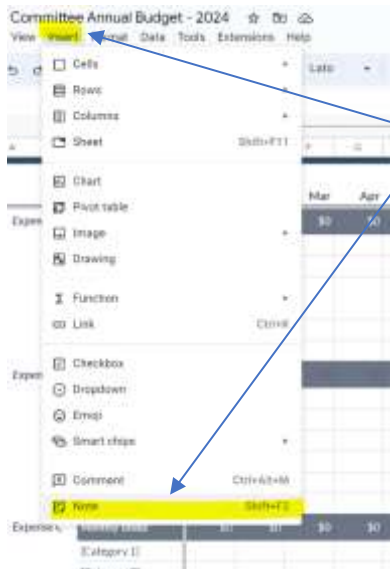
Committee Annual Budget - 2024

View Insert Format Data Tools Extensions Help

Lato

Cells

Rows

Columns

Sheet Shift+F11

Chart

Pivot table

Image

Drawing

Function

Link Ctrl+K

Checkbox

Dropdown

Emoji

Smart chips

Comment Ctrl+Alt+M

Note Shift+F2

Mar Apr

Expen

$0 $0

Expen

Expense

$0 $0 $0

Category 1